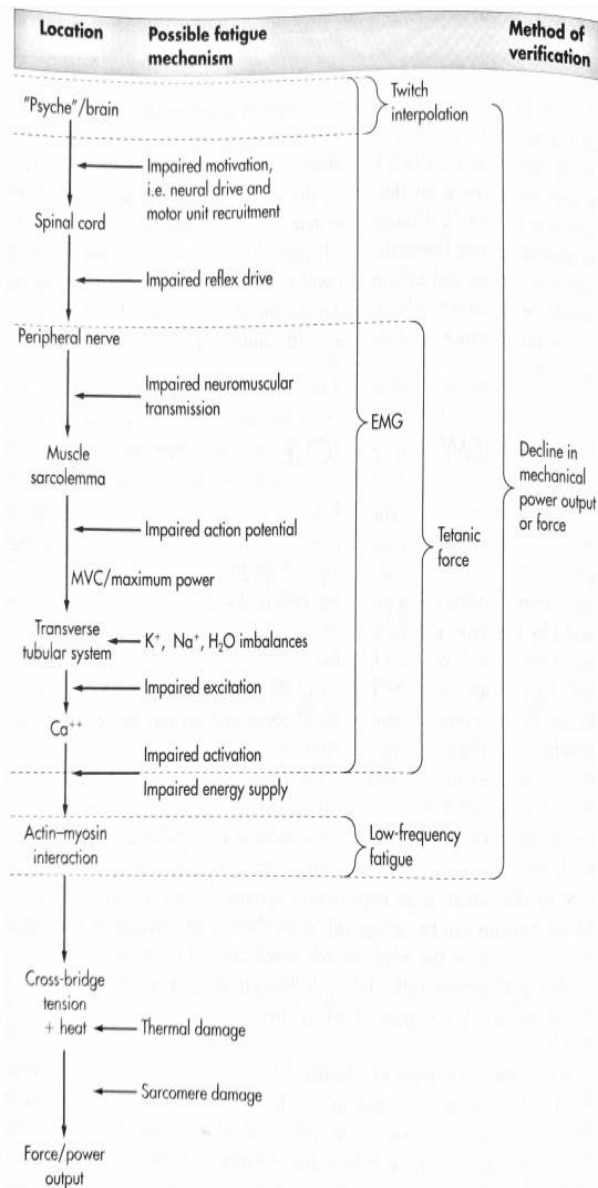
Location

Possible fatigue mechanism

Method of verification

"Psyche"/brain

Twitch interpolation

Impaired motivation, i.e. neural drive and motor unit recruitment

Spinal cord

Impaired reflex drive

Peripheral nerve

Impaired neuromuscular transmission

EMG

Muscle sarcolemma

Decline in mechanical power output or force

Impaired action potential

Tetanic force

MVC/maximum power

Transverse tubular system

K⁺, Na⁺, $H_2O$ imbalances

Impaired excitation

$Ca^{++}$

Impaired activation

Impaired energy supply

Actin–myosin interaction

Low-frequency fatigue

Cross-bridge tension + heat

Thermal damage

Sarcomere damage

Force/power output